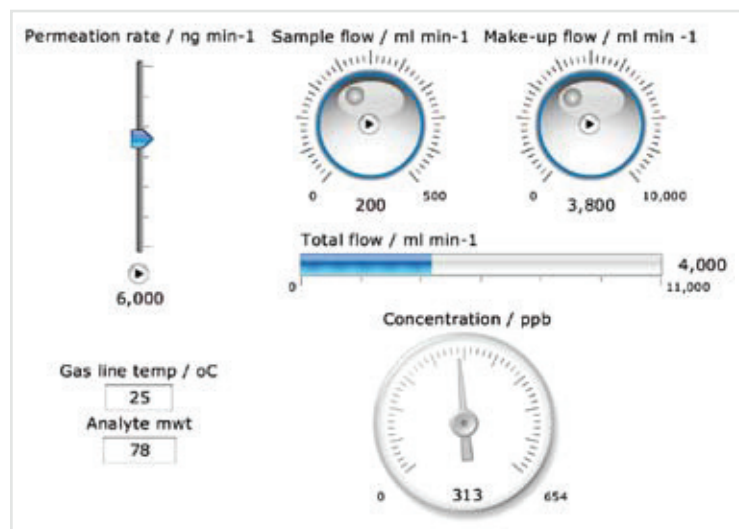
Permeation rate / ng min-1

6,000

Sample flow / ml min-1

0 200 500

Make-up flow / ml min -1

0 3,800 10,000

Total flow / ml min-1

0 4,000 11,000

Concentration / ppb

0 313 654

Gas line temp / oC

25

Analyte mwt

78